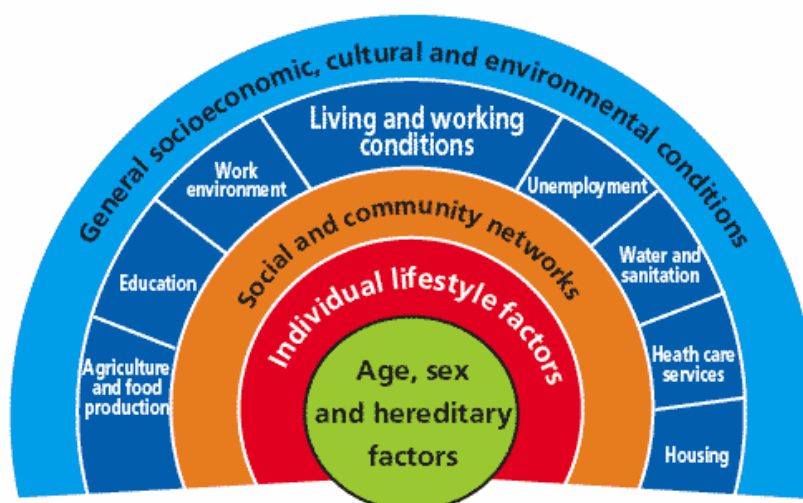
General socioeconomic, cultural and environmental conditions

Living and working conditions

Work environment

Education

Agriculture and food production

Unemployment

Water and sanitation

Heath care services

Housing

Social and community networks

Individual lifestyle factors

Age, sex and hereditary factors